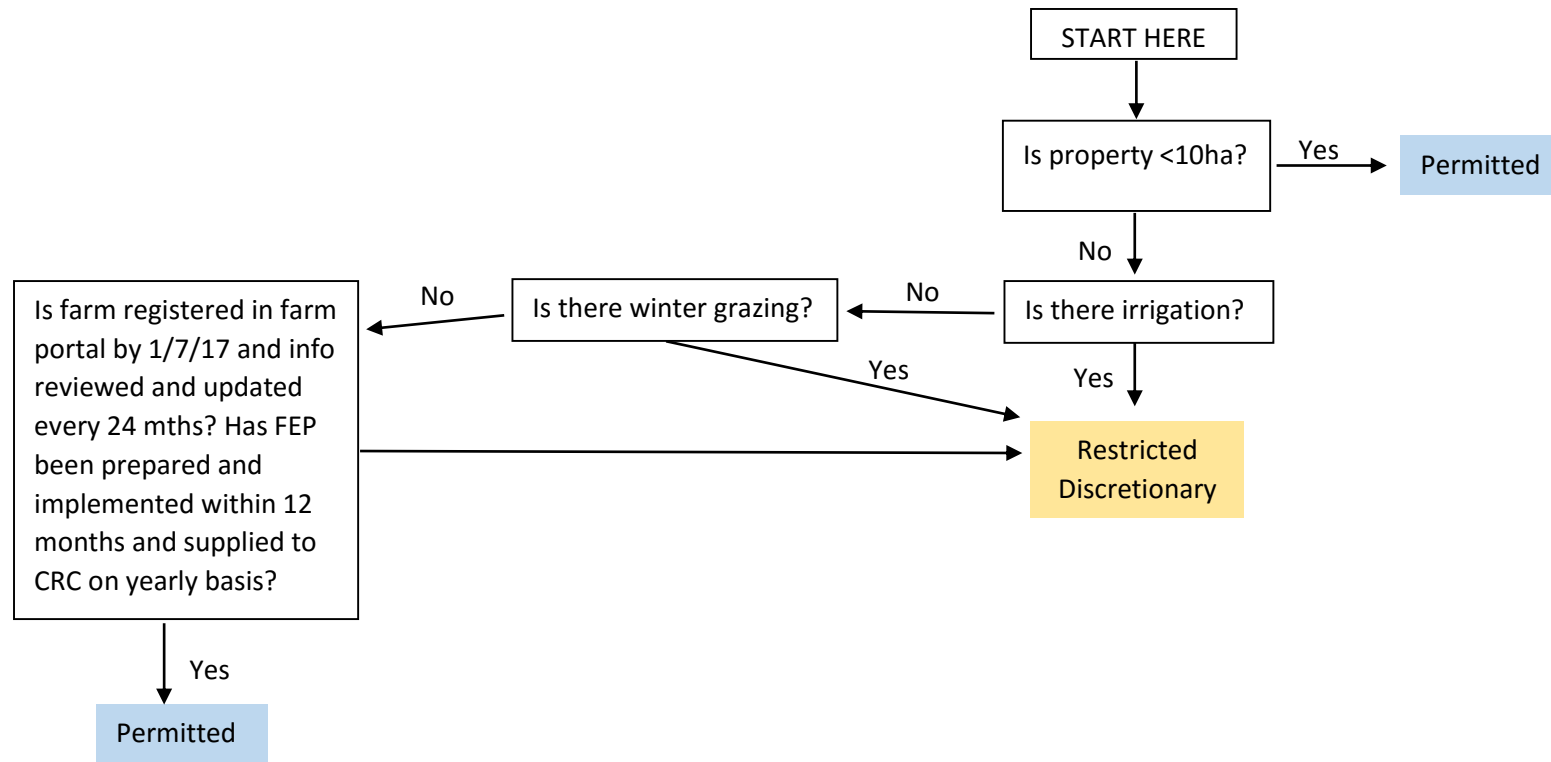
START HERE

Is property <10ha?

Yes

Permitted

No

Is there irrigation?

No

Is there winter grazing?

No

Is farm registered in farm portal by 1/7/17 and info reviewed and updated every 24 mths? Has FEP been prepared and implemented within 12 months and supplied to CRC on yearly basis?

Yes

Yes

Restricted Discretionary

Yes

Permitted